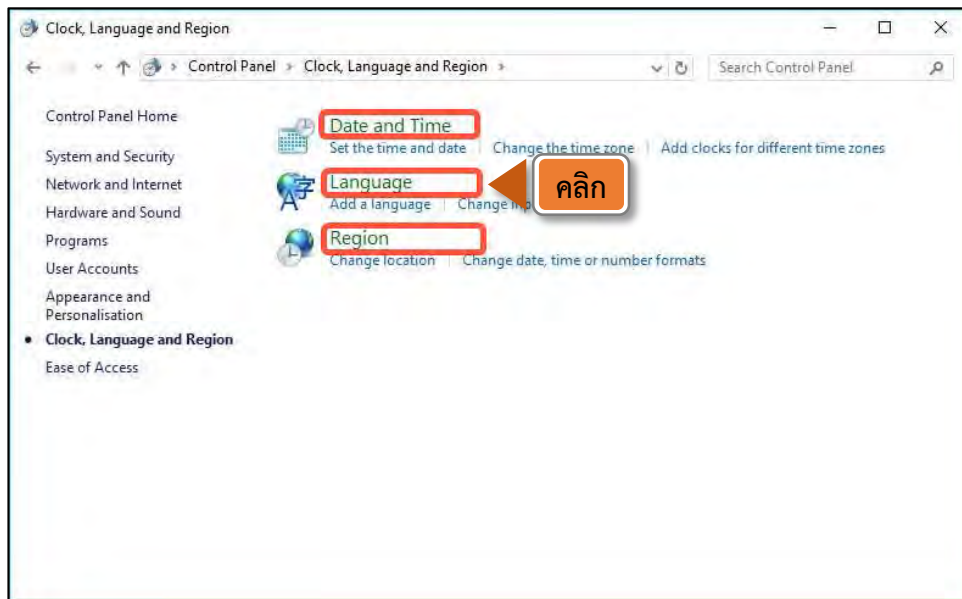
Clock, Language and Region

Control Panel › Clock, Language and Region ›

Search Control Panel

Control Panel Home

System and Security

Network and Internet

Hardware and Sound

Programs

User Accounts

Appearance and Personalisation

• Clock, Language and Region

Ease of Access

Date and Time

Set the time and date | Change the time zone | Add clocks for different time zones

Language

Add a language | Change in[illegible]

คลิก

Region

Change location | Change date, time or number formats